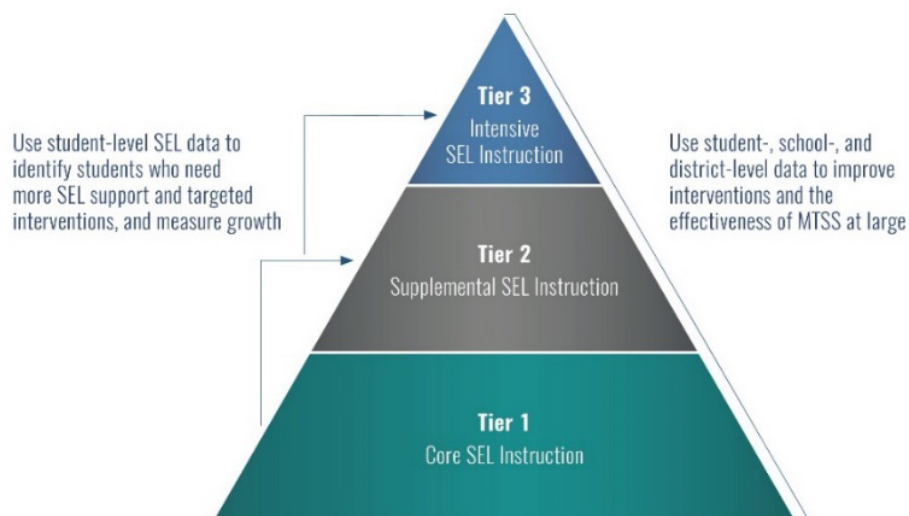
Use student-level SEL data to identify students who need more SEL support and targeted interventions, and measure growth

Tier 3
Intensive SEL Instruction

Use student-, school-, and district-level data to improve interventions and the effectiveness of MTSS at large

Tier 2
Supplemental SEL Instruction

Tier 1
Core SEL Instruction